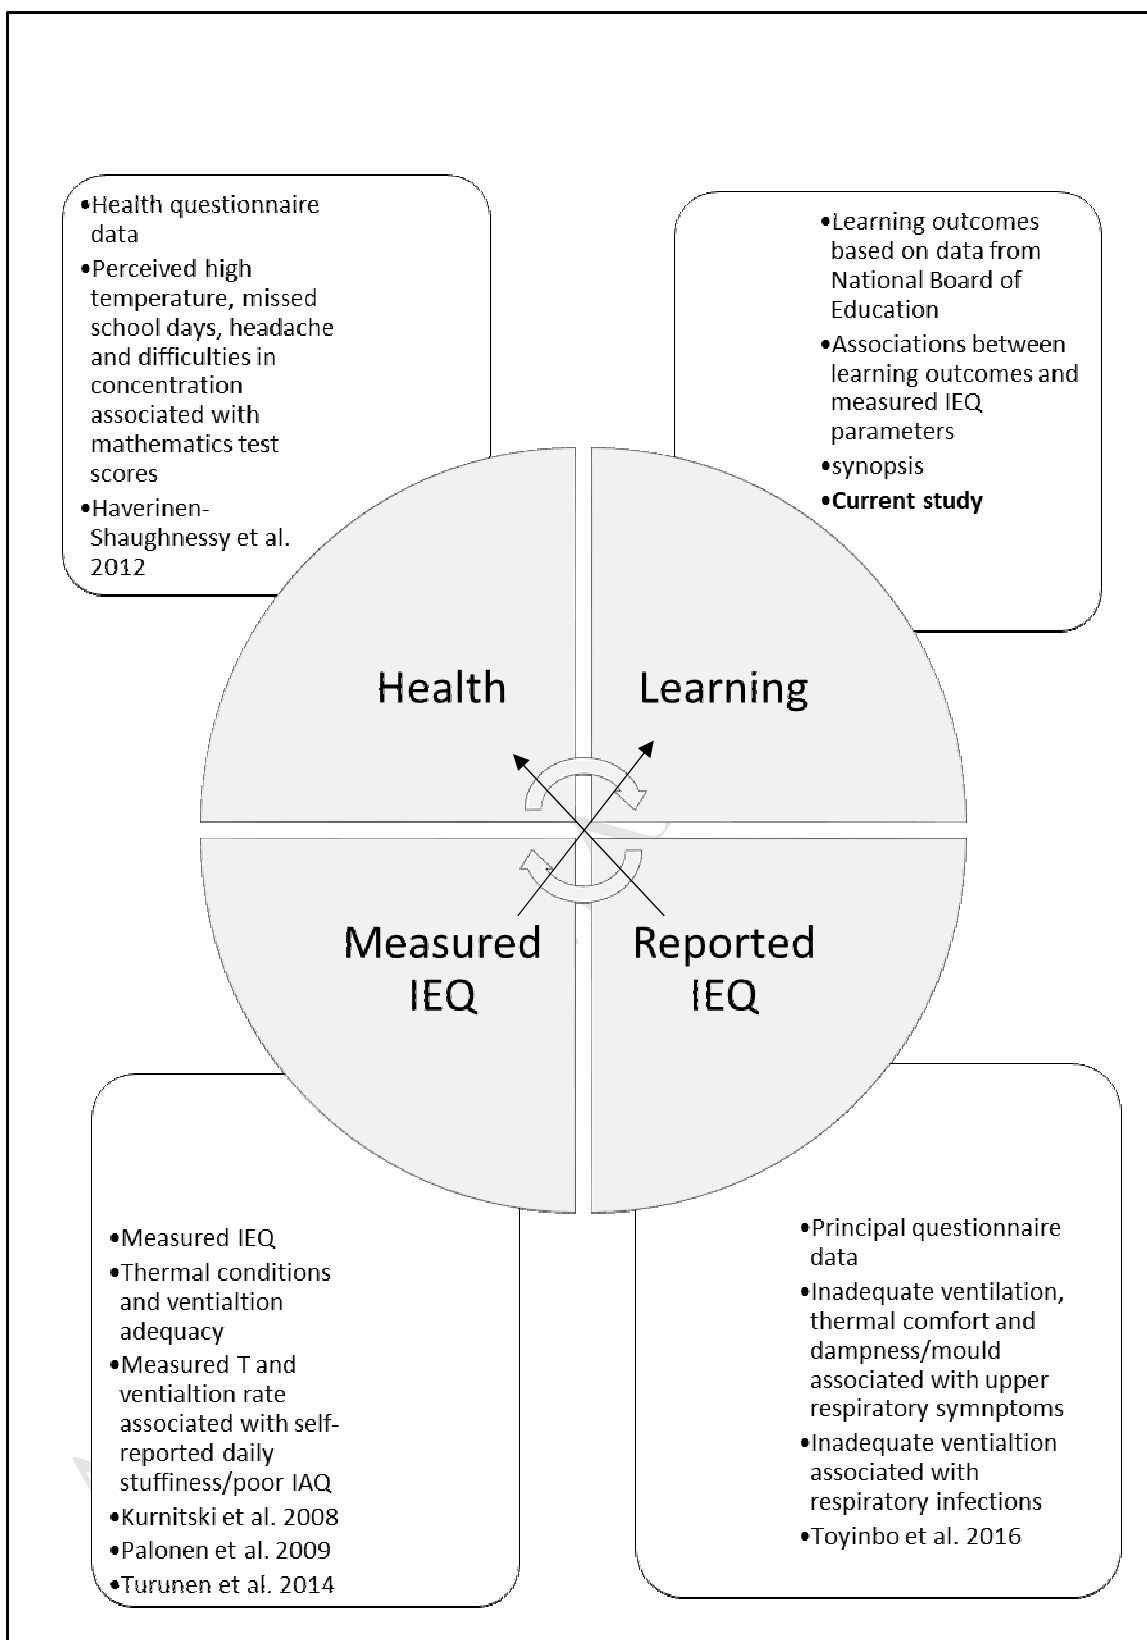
•Health questionnaire data
•Perceived high temperature, missed school days, headache and difficulties in concentration associated with mathematics test scores
•Haverinen-Shaughnessy et al. 2012

•Learning outcomes based on data from National Board of Education
•Associations between learning outcomes and measured IEQ parameters
•synopsis
•**Current study**

Health

Learning

Measured IEQ

Reported IEQ

•Measured IEQ
•Thermal conditions and ventialtion adequacy
•Measured T and ventialtion rate associated with self-reported daily stuffiness/poor IAQ
•Kurnitski et al. 2008
•Palonen et al. 2009
•Turunen et al. 2014

•Principal questionnaire data
•Inadequate ventilation, thermal comfort and dampness/mould associated with upper respiratory symnptoms
•Inadequate ventialtion associated with respiratory infections
•Toyinbo et al. 2016